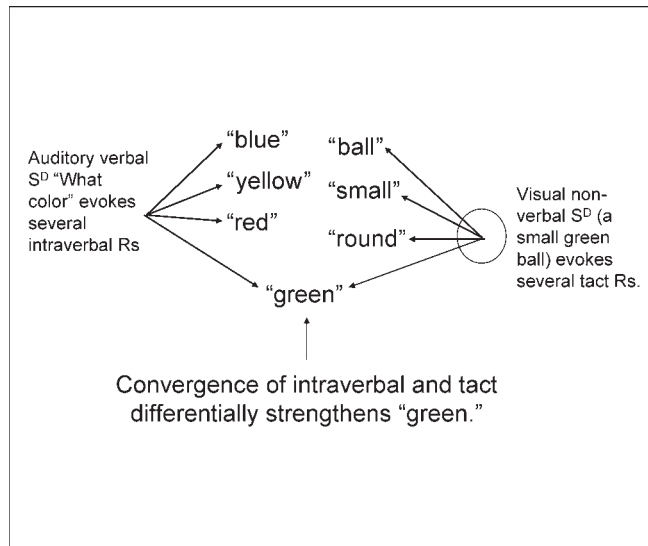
Auditory verbal $S^D$ "What color" evokes several intraverbal Rs

"blue"

"yellow"

"red"

"ball"

"small"

"round"

Visual nonverbal $S^D$ (a small green ball) evokes several tact Rs.

"green"

Convergence of intraverbal and tact differentially strengthens "green."